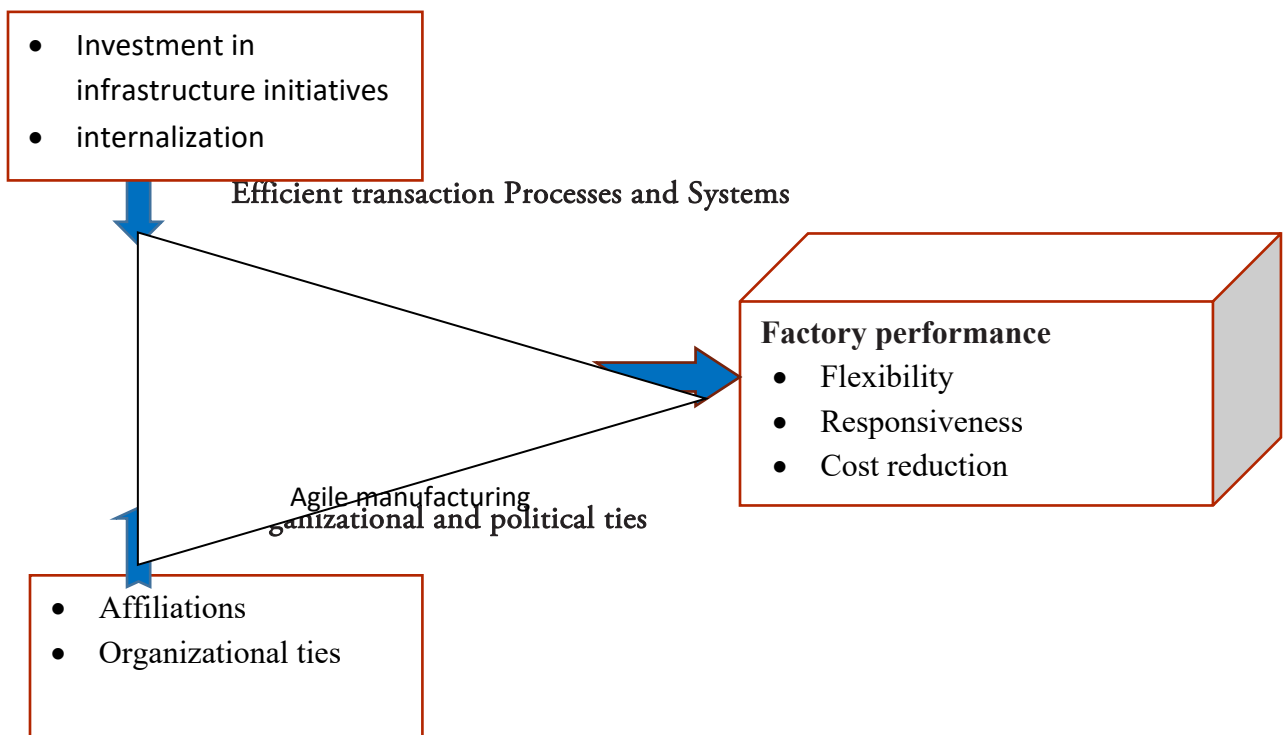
- Investment in infrastructure initiatives
- internalization

Efficient transaction Processes and Systems

Factory performance
- Flexibility
- Responsiveness
- Cost reduction

Agile manufacturing
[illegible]ganizational and political ties

- Affiliations
- Organizational ties